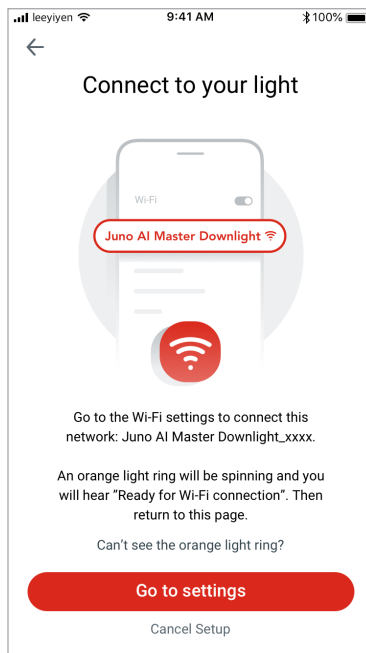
leeyiyen 9:41 AM 100%

Connect to your light

Wi-Fi

Juno AI Master Downlight

Go to the Wi-Fi settings to connect this network: Juno AI Master Downlight_xxxx.

An orange light ring will be spinning and you will hear "Ready for Wi-Fi connection". Then return to this page.

Can't see the orange light ring?

Go to settings

Cancel Setup